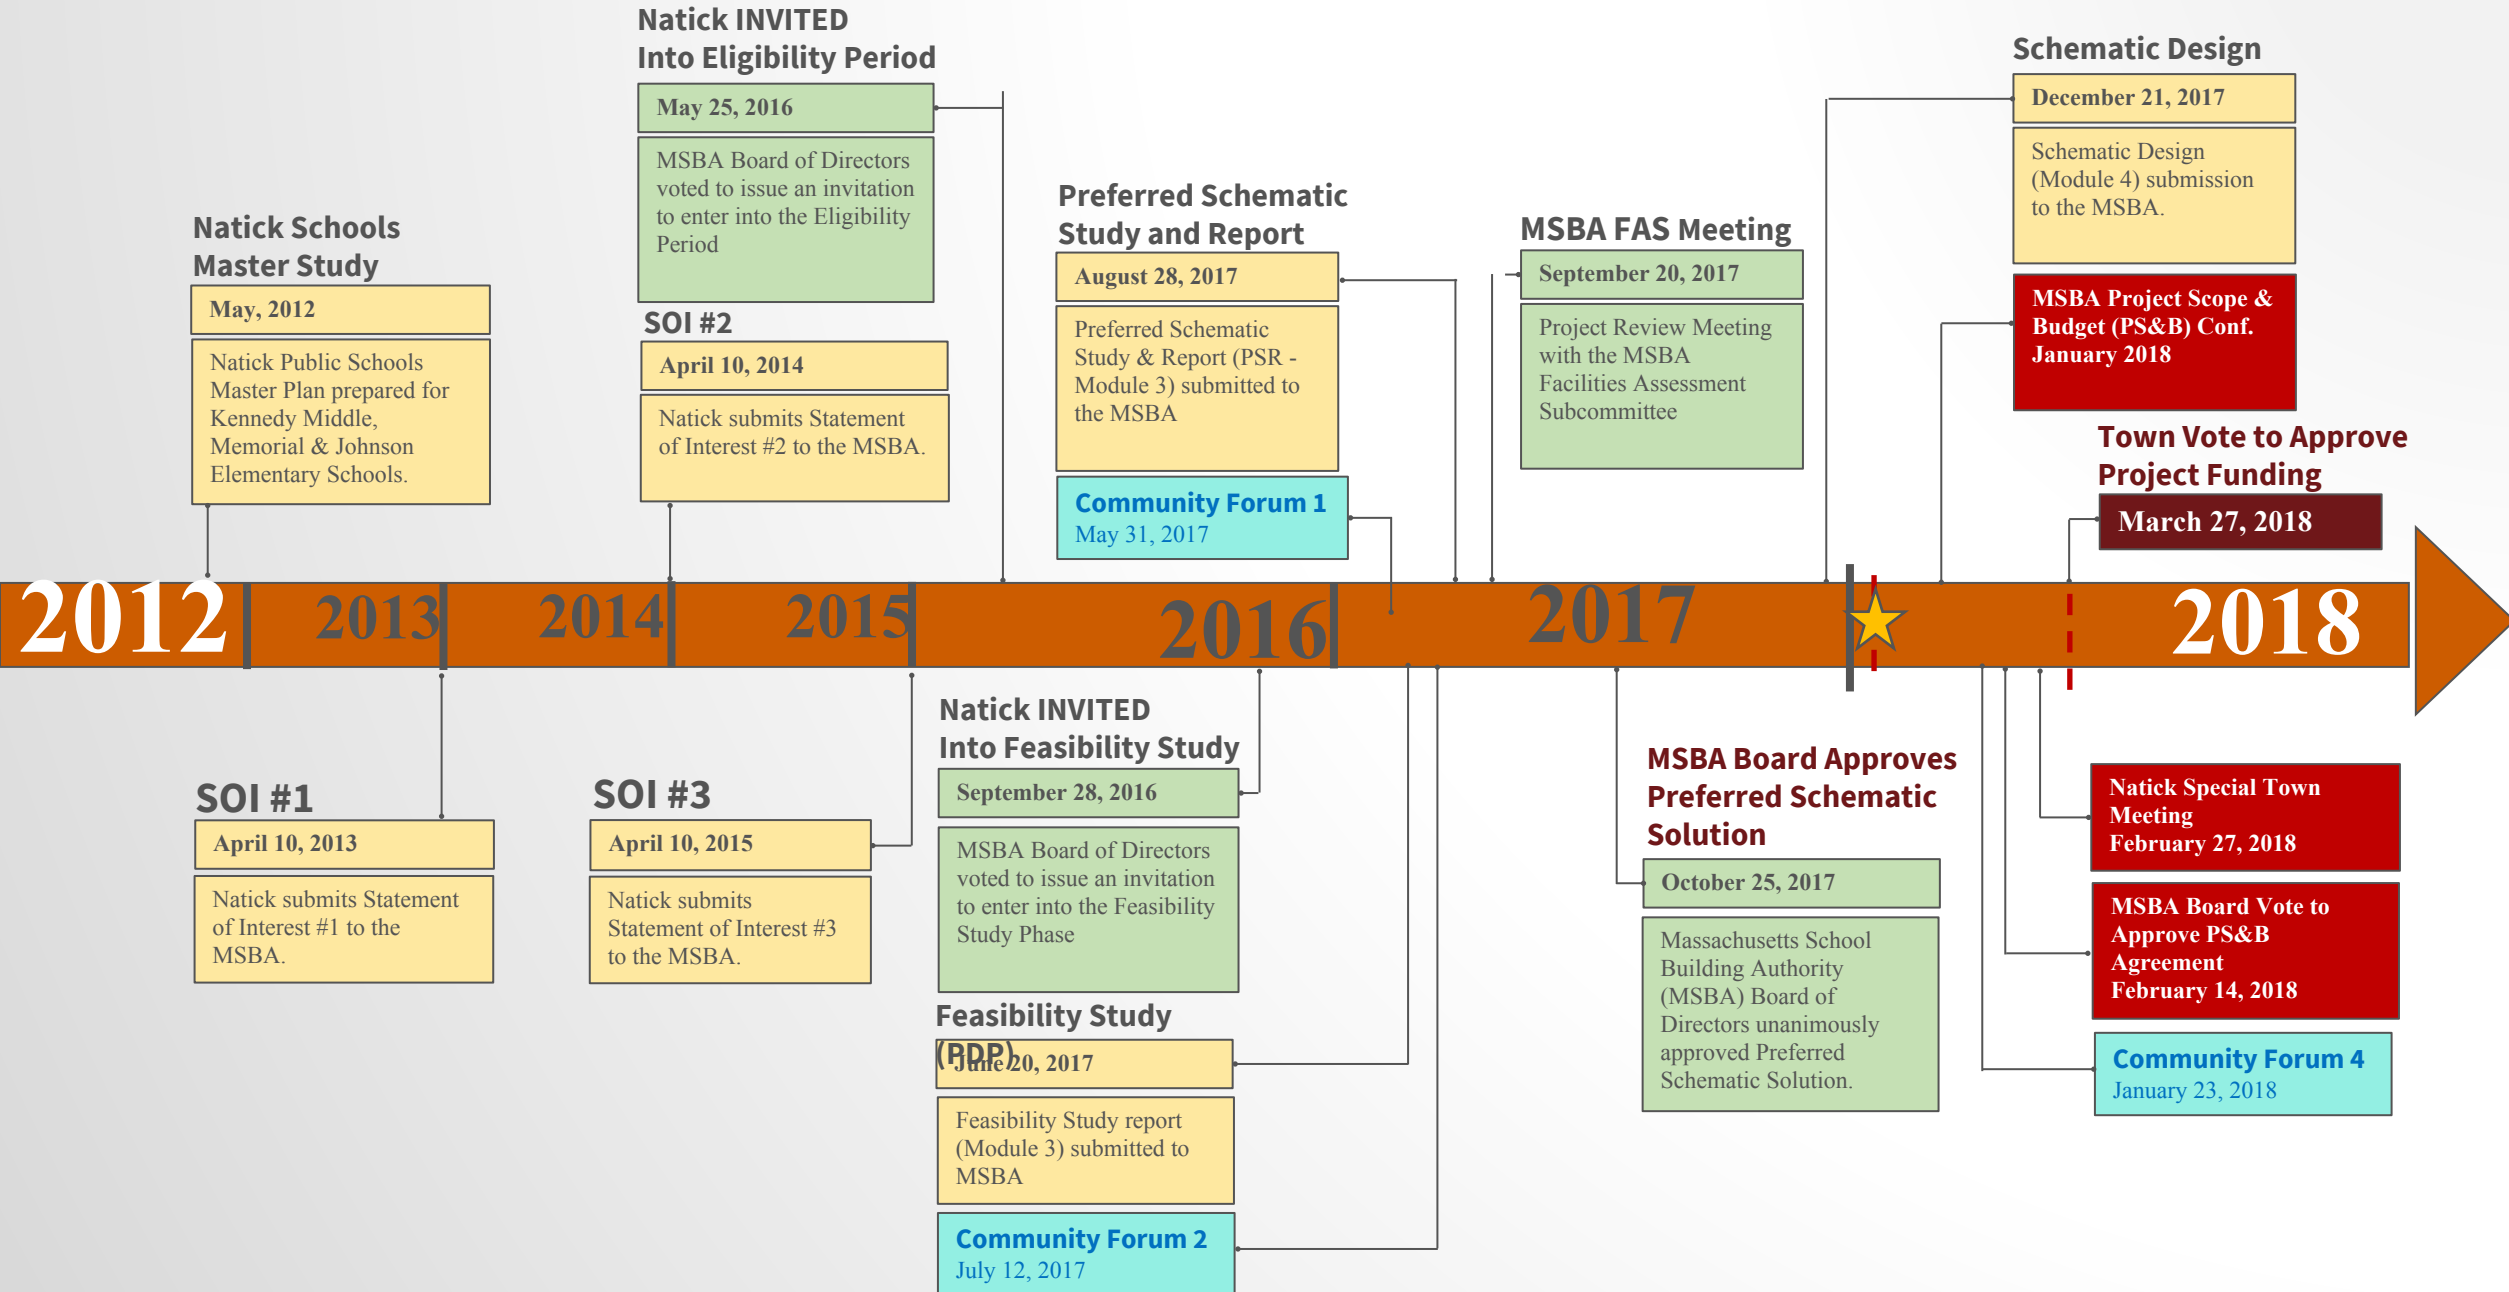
Natick INVITED Into Eligibility Period

May 25, 2016

MSBA Board of Directors voted to issue an invitation to enter into the Eligibility Period

Natick Schools Master Study

May, 2012

Natick Public Schools Master Plan prepared for Kennedy Middle, Memorial & Johnson Elementary Schools.

SOI #2

April 10, 2014

Natick submits Statement of Interest #2 to the MSBA.

Preferred Schematic Study and Report

August 28, 2017

Preferred Schematic Study & Report (PSR - Module 3) submitted to the MSBA

Community Forum 1
May 31, 2017

MSBA FAS Meeting

September 20, 2017

Project Review Meeting with the MSBA Facilities Assessment Subcommittee

Schematic Design

December 21, 2017

Schematic Design (Module 4) submission to the MSBA.

MSBA Project Scope & Budget (PS&B) Conf. January 2018

Town Vote to Approve Project Funding

March 27, 2018

2012 2013 2014 2015 2016 2017 2018

SOI #1

April 10, 2013

Natick submits Statement of Interest #1 to the MSBA.

SOI #3

April 10, 2015

Natick submits Statement of Interest #3 to the MSBA.

Natick INVITED Into Feasibility Study

September 28, 2016

MSBA Board of Directors voted to issue an invitation to enter into the Feasibility Study Phase

Feasibility Study (PDP)

June 20, 2017

Feasibility Study report (Module 3) submitted to MSBA

Community Forum 2
July 12, 2017

MSBA Board Approves Preferred Schematic Solution

October 25, 2017

Massachusetts School Building Authority (MSBA) Board of Directors unanimously approved Preferred Schematic Solution.

Natick Special Town Meeting February 27, 2018

MSBA Board Vote to Approve PS&B Agreement February 14, 2018

Community Forum 4
January 23, 2018